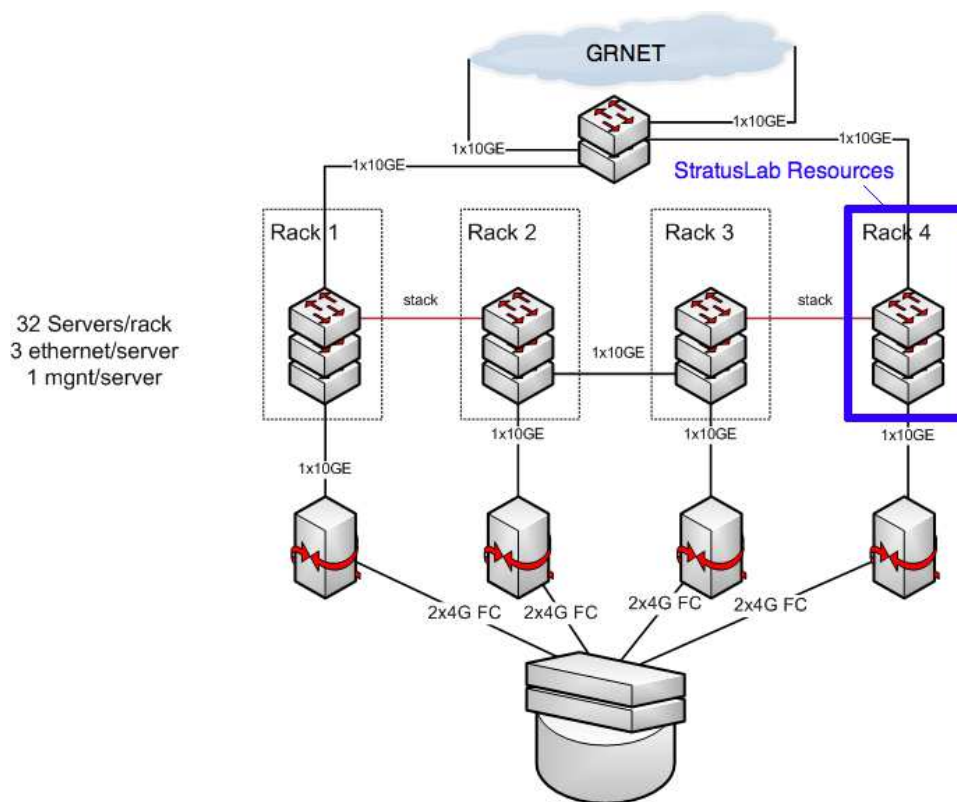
GRNET

1x10GE
1x10GE
1x10GE
1x10GE

StratusLab Resources

Rack 1
Rack 2
Rack 3
Rack 4

32 Servers/rack
3 ethernet/server
1 mgnt/server

stack
stack
1x10GE

1x10GE
1x10GE
1x10GE
1x10GE

2x4G FC
2x4G FC
2x4G FC
2x4G FC